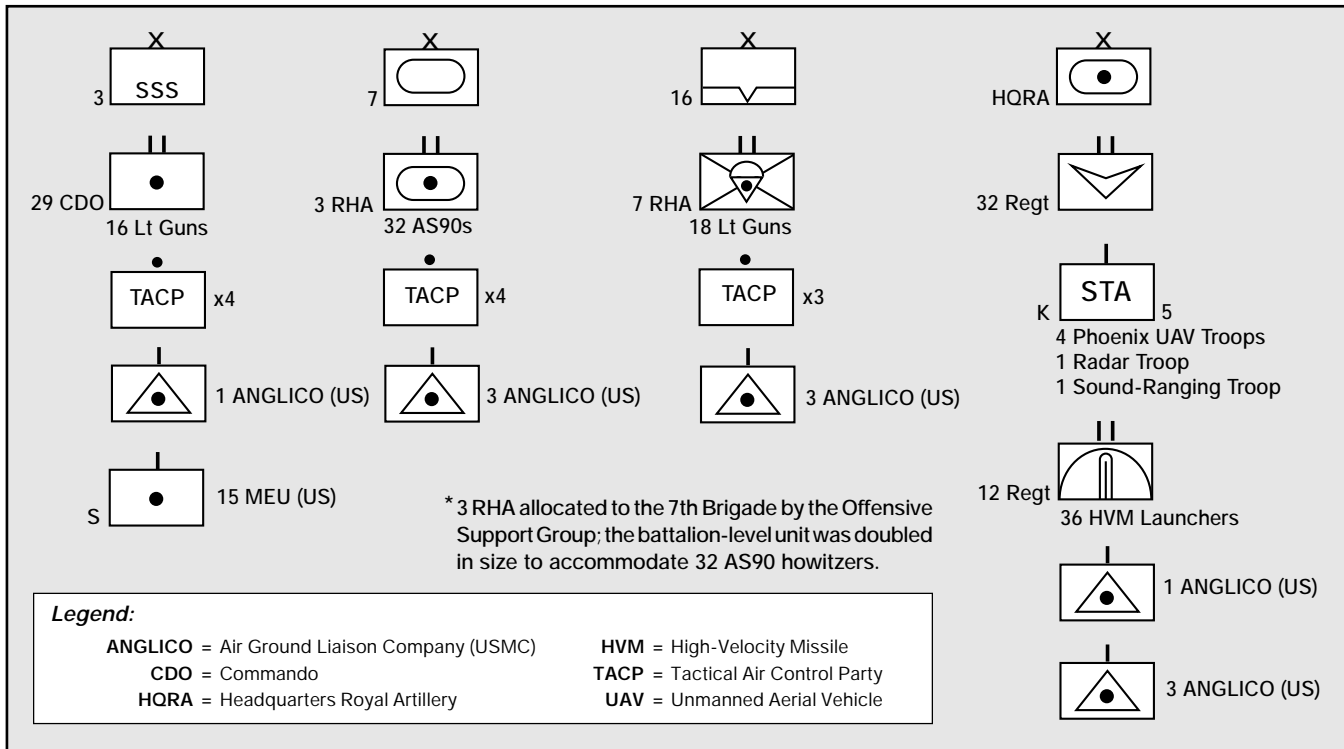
X
3 SSS

X
7

X
16

X
HQRA

II
29 CDO
16 Lt Guns

II
3 RHA
32 AS90s

II
7 RHA
18 Lt Guns

II
32 Regt

TACP x4

TACP x4

TACP x3

I
K STA 5
4 Phoenix UAV Troops
1 Radar Troop
1 Sound-Ranging Troop

I
1 ANGLICO (US)

I
3 ANGLICO (US)

I
3 ANGLICO (US)

I
S 15 MEU (US)

* 3 RHA allocated to the 7th Brigade by the Offensive Support Group; the battalion-level unit was doubled in size to accommodate 32 AS90 howitzers.

II
12 Regt
36 HVM Launchers

I
1 ANGLICO (US)

I
3 ANGLICO (US)

Legend:
ANGLICO = Air Ground Liaison Company (USMC)
CDO = Commando
HQRA = Headquarters Royal Artillery
HVM = High-Velocity Missile
TACP = Tactical Air Control Party
UAV = Unmanned Aerial Vehicle